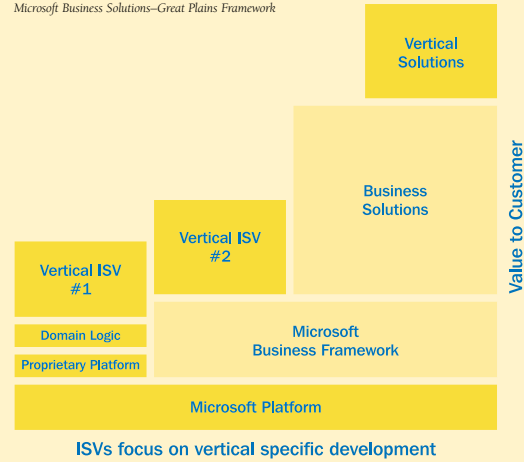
Microsoft Business Solutions–Great Plains Framework

Vertical Solutions

Business Solutions

Vertical ISV #2

Vertical ISV #1

Domain Logic

Proprietary Platform

Microsoft Business Framework

Microsoft Platform

Value to Customer

ISVs focus on vertical specific development